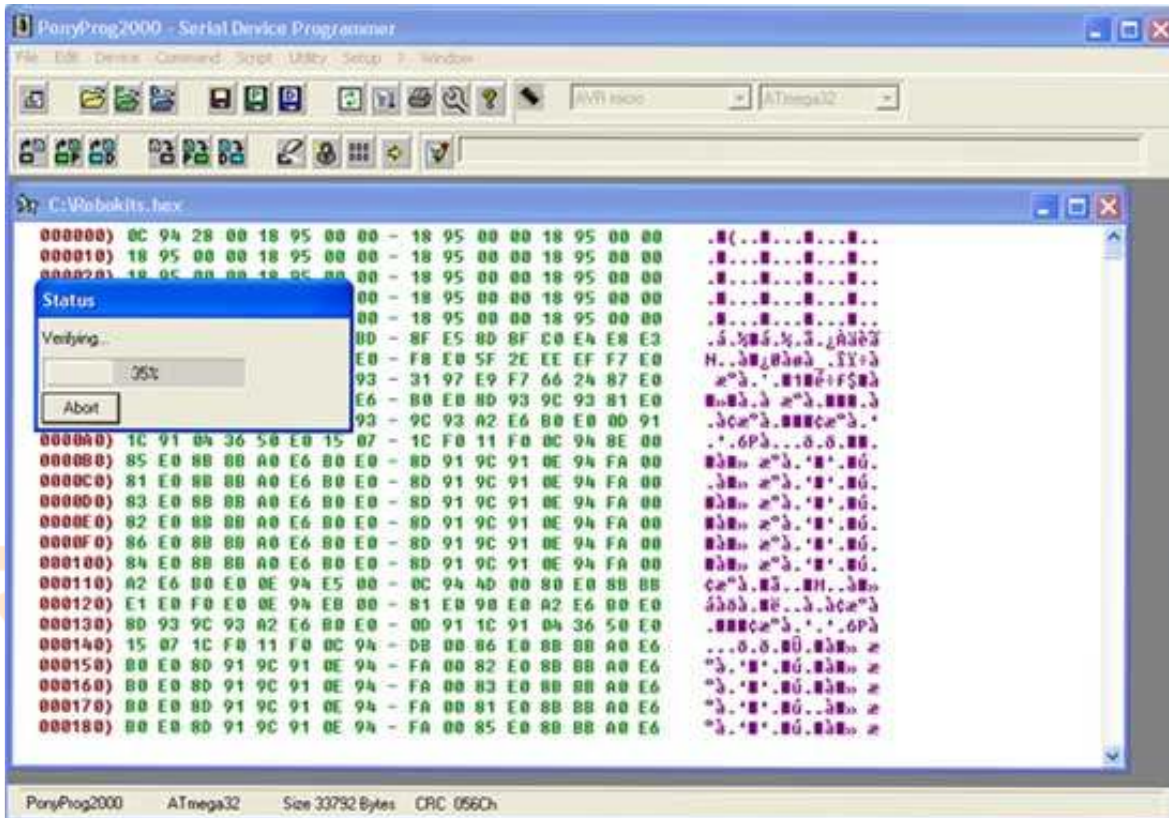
PonyProg2000 - Serial Device Programmer

File Edit Device Command Script Utility Setup ? Window

AVR micro ATmega32

C:\Robokits.hex

000000) 0C 94 28 00 18 95 00 00 - 18 95 00 00 18 95 00 00
000010) 18 95 00 00 18 95 00 00 - 18 95 00 00 18 95 00 00
000020) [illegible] 00 - 18 95 00 00 18 95 00 00
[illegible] 00 - 18 95 00 00 18 95 00 00
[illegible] 00 - 18 95 00 00 18 95 00 00
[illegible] 8D - 8F E5 8D 8F C0 E4 E8 E3
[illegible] E0 - F8 E0 5F 2E EE EF F7 E0
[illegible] 93 - 31 97 E9 F7 66 24 87 E0
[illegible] E6 - B0 E0 8D 93 9C 93 81 E0
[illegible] 93 - 9C 93 A2 E6 B0 E0 0D 91
0000A0) 1C 91 04 36 50 E0 15 07 - 1C F0 11 F0 0C 94 8E 00
0000B0) 85 E0 88 8B A0 E6 B0 E0 - 8D 91 9C 91 0E 94 FA 00
0000C0) 81 E0 88 8B A0 E6 B0 E0 - 8D 91 9C 91 0E 94 FA 00
0000D0) 83 E0 88 8B A0 E6 B0 E0 - 8D 91 9C 91 0E 94 FA 00
0000E0) 82 E0 88 8B A0 E6 B0 E0 - 8D 91 9C 91 0E 94 FA 00
0000F0) 86 E0 88 8B A0 E6 B0 E0 - 8D 91 9C 91 0E 94 FA 00
000100) 84 E0 88 8B A0 E6 B0 E0 - 8D 91 9C 91 0E 94 FA 00
000110) A2 E6 B0 E0 0E 94 E5 00 - 0C 94 4D 00 80 E0 8B BB
000120) E1 E0 F0 E0 0E 94 EB 00 - 81 E0 98 E0 A2 E6 B0 E0
000130) 8D 93 9C 93 A2 E6 B0 E0 - 0D 91 1C 91 04 36 50 E0
000140) 15 07 1C F0 11 F0 0C 94 - DB 00 86 E0 88 BB A0 E6
000150) B0 E0 8D 91 9C 91 0E 94 - FA 00 82 E0 88 BB A0 E6
000160) B0 E0 8D 91 9C 91 0E 94 - FA 00 83 E0 88 BB A0 E6
000170) B0 E0 8D 91 9C 91 0E 94 - FA 00 81 E0 88 BB A0 E6
000180) B0 E0 8D 91 9C 91 0E 94 - FA 00 85 E0 88 BB A0 E6

Status
Verifying...
35%
Abort

PonyProg2000 ATmega32 Size 33792 Bytes CRC 056Ch